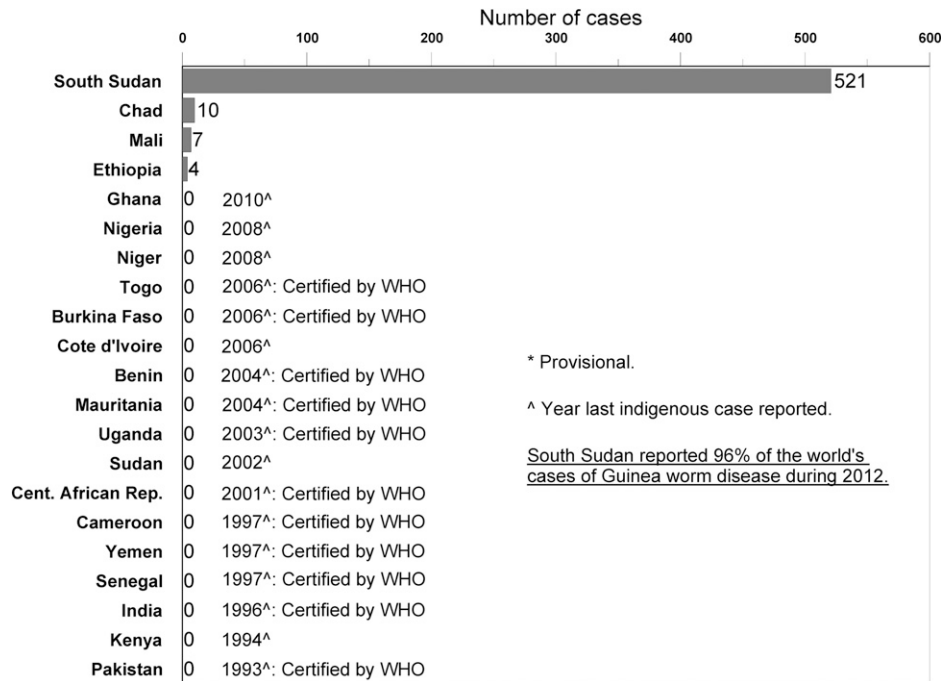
Number of cases

0 100 200 300 400 500 600

South Sudan 521
Chad 10
Mali 7
Ethiopia 4
Ghana 0 2010^
Nigeria 0 2008^
Niger 0 2008^
Togo 0 2006^: Certified by WHO
Burkina Faso 0 2006^: Certified by WHO
Cote d'Ivoire 0 2006^
Benin 0 2004^: Certified by WHO
Mauritania 0 2004^: Certified by WHO
Uganda 0 2003^: Certified by WHO
Sudan 0 2002^
Cent. African Rep. 0 2001^: Certified by WHO
Cameroon 0 1997^: Certified by WHO
Yemen 0 1997^: Certified by WHO
Senegal 0 1997^: Certified by WHO
India 0 1996^: Certified by WHO
Kenya 0 1994^
Pakistan 0 1993^: Certified by WHO

* Provisional.

^ Year last indigenous case reported.

South Sudan reported 96% of the world's cases of Guinea worm disease during 2012.